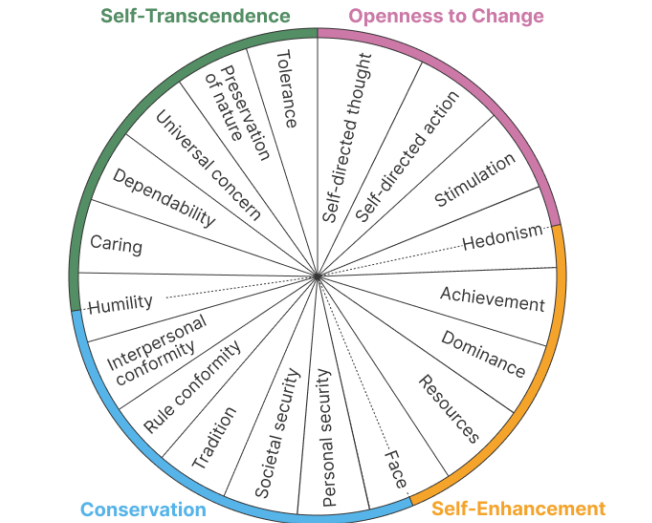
Self-Transcendence

Openness to Change

Tolerance

Preservation of nature

Universal concern

Dependability

Caring

Humility

Self-directed thought

Self-directed action

Stimulation

Hedonism

Achievement

Dominance

Resources

Face

Personal security

Societal security

Tradition

Rule conformity

Interpersonal conformity

Conservation

Self-Enhancement